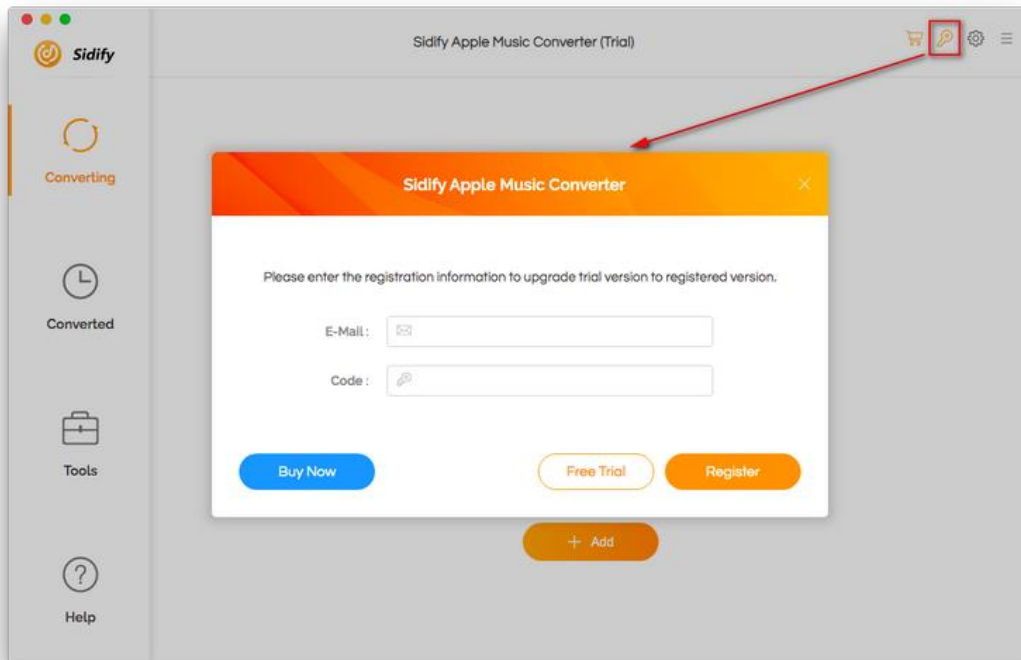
Sidify

Sidify Apple Music Converter (Trial)

Converting

Converted

Tools

Help

Sidify Apple Music Converter

Please enter the registration information to upgrade trial version to registered version.

E-Mail :

Code :

Buy Now

Free Trial

Register

+ Add